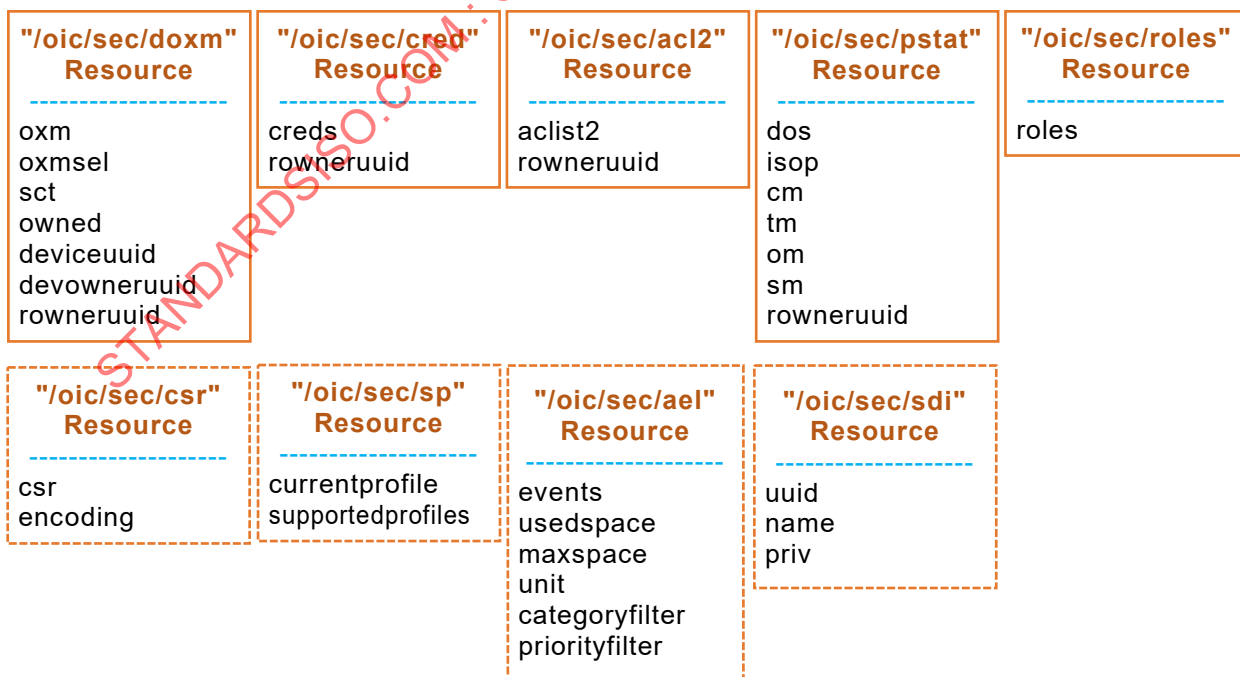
"/oic/sec/doxm" Resource
oxm
oxmsel
sct
owned
deviceuuid
devowneruuid
rowneruuid

"/oic/sec/cred" Resource
creds
rowneruuid

"/oic/sec/acl2" Resource
aclist2
rowneruuid

"/oic/sec/pstat" Resource
dos
isop
cm
tm
om
sm
rowneruuid

"/oic/sec/roles" Resource
roles

"/oic/sec/csr" Resource
csr
encoding

"/oic/sec/sp" Resource
currentprofile
supportedprofiles

"/oic/sec/ael" Resource
events
usedspace
maxspace
unit
categoryfilter
priorityfilter

"/oic/sec/sdi" Resource
uuid
name
priv

STANDARDSISO.COM